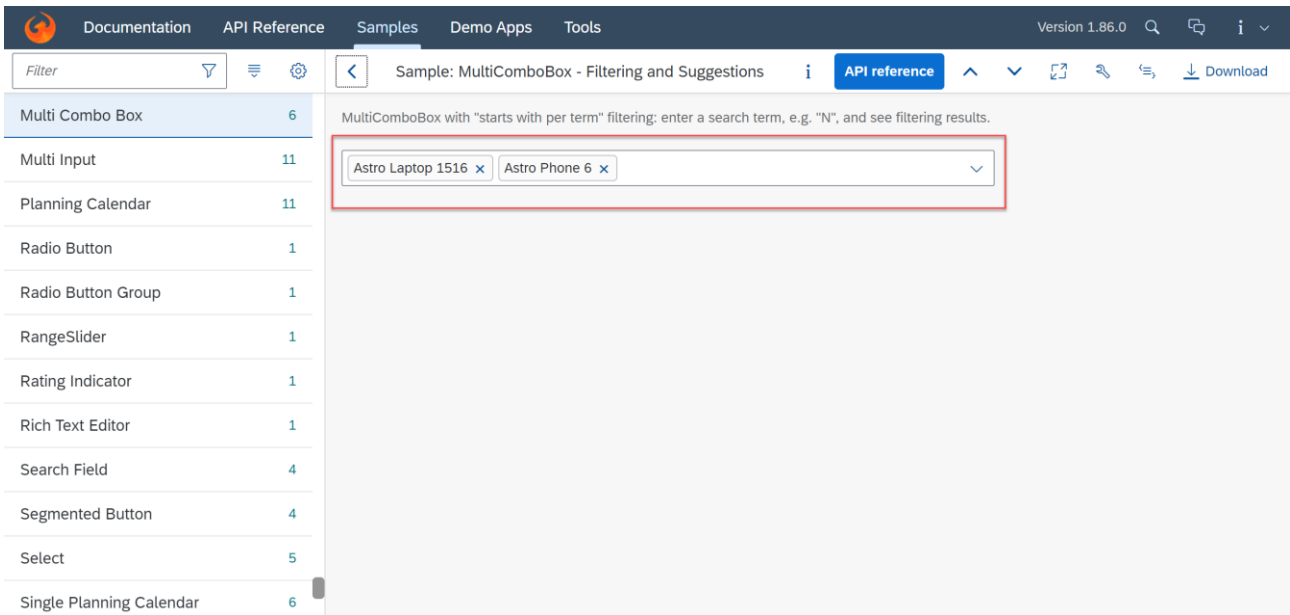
Documentation API Reference Samples Demo Apps Tools Version 1.86.0

Filter

Sample: MultiComboBox - Filtering and Suggestions

API reference

Download

| | |
|---|---|
| Multi Combo Box | 6 |
| Multi Input | 11 |
| Planning Calendar | 11 |
| Radio Button | 1 |
| Radio Button Group | 1 |
| RangeSlider | 1 |
| Rating Indicator | 1 |
| Rich Text Editor | 1 |
| Search Field | 4 |
| Segmented Button | 4 |
| Select | 5 |
| Single Planning Calendar | 6 |

MultiComboBox with "starts with per term" filtering: enter a search term, e.g. "N", and see filtering results.

Astro Laptop 1516 × Astro Phone 6 ×